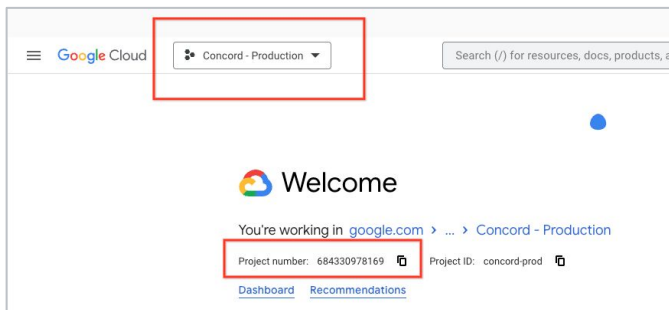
Google Cloud

Concord - Production

Search (/) for resources, docs, products, a

Welcome

You're working in google.com > ... > Concord - Production

Project number: 684330978169

Project ID: concord-prod

Dashboard

Recommendations